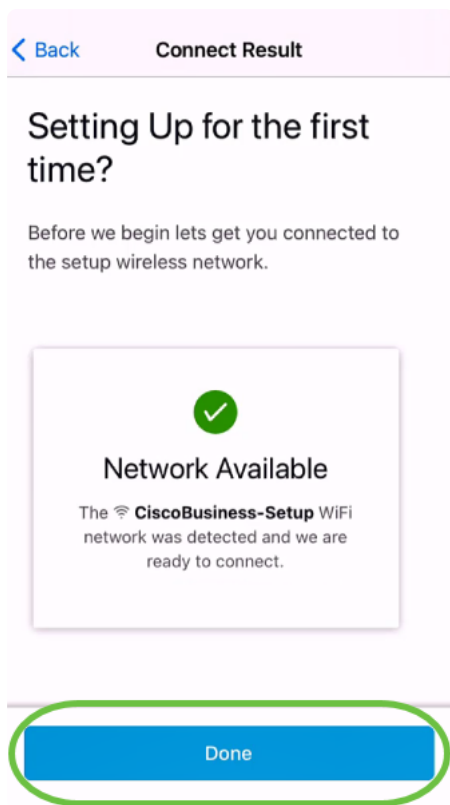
< Back Connect Result

Setting Up for the first time?

Before we begin lets get you connected to the setup wireless network.

Network Available

The CiscoBusiness-Setup WiFi network was detected and we are ready to connect.

Done